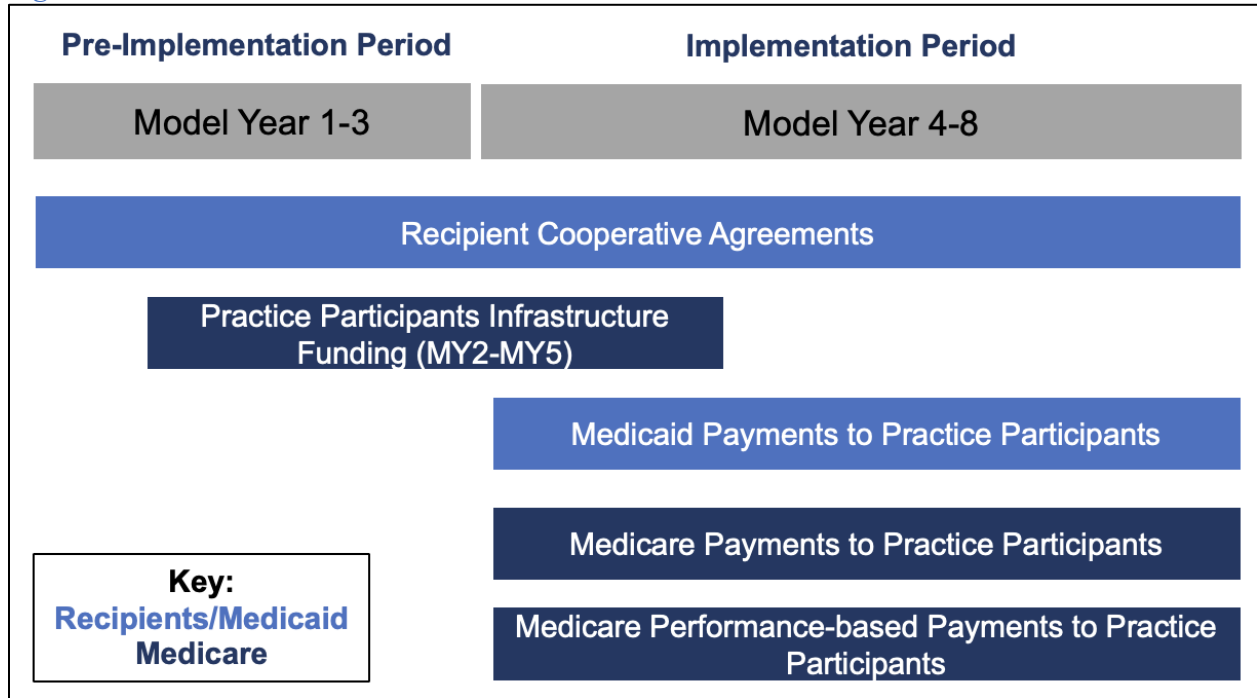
Pre-Implementation Period

Implementation Period

Model Year 1-3

Model Year 4-8

Recipient Cooperative Agreements

Practice Participants Infrastructure Funding (MY2-MY5)

Medicaid Payments to Practice Participants

Medicare Payments to Practice Participants

Medicare Performance-based Payments to Practice Participants

Key:
Recipients/Medicaid
Medicare